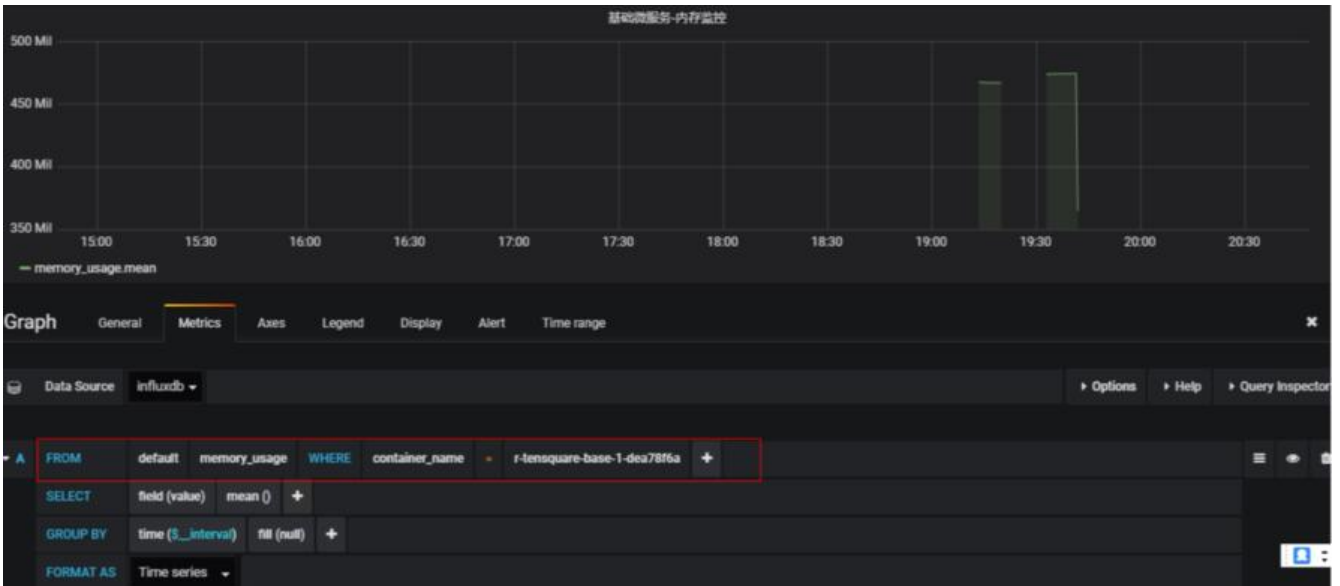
基础微服务-内存监控

500 Mil
450 Mil
400 Mil
350 Mil

15:00 15:30 16:00 16:30 17:00 17:30 18:00 18:30 19:00 19:30 20:00 20:30

— memory_usage.mean

Graph General Metrics Axes Legend Display Alert Time range ×

Data Source influxdb ▾ ▸ Options ▸ Help ▸ Query Inspector

A FROM default memory_usage WHERE container_name = r-tensquare-base-1-dea78f6a +

SELECT field (value) mean () +

GROUP BY time ($__interval) fill (null) +

FORMAT AS Time series ▾